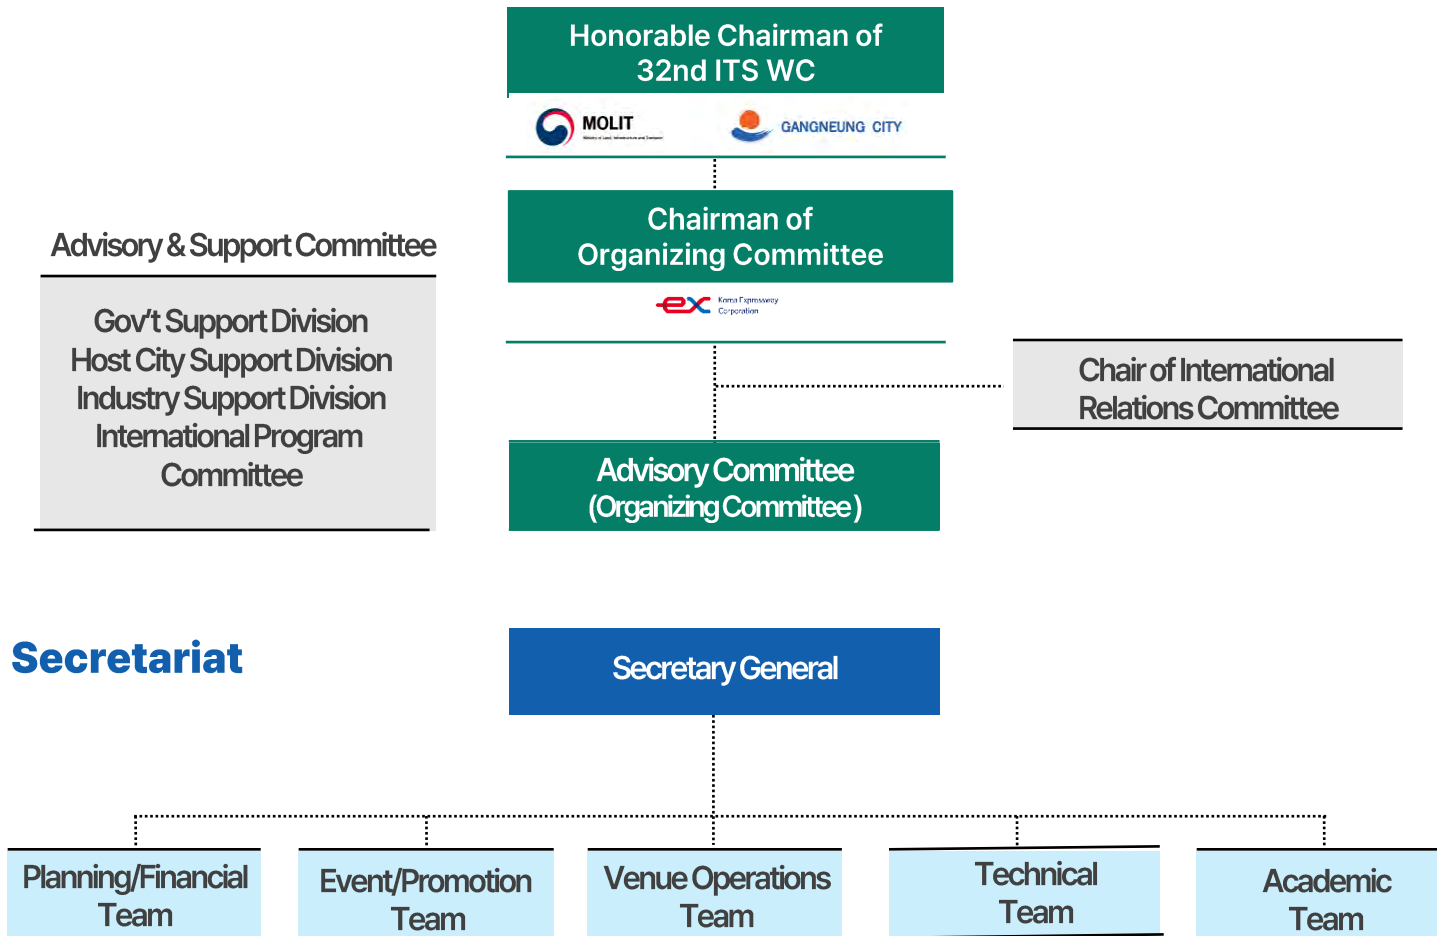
Honorable Chairman of 32nd ITS WC

MOLIT

GANGNEUNG CITY

Chairman of Organizing Committee

ex Korea Expressway Corporation

Advisory & Support Committee

Gov't Support Division
Host City Support Division
Industry Support Division
International Program Committee

Chair of International Relations Committee

Advisory Committee (Organizing Committee)

Secretariat

Secretary General

Planning/Financial Team

Event/Promotion Team

Venue Operations Team

Technical Team

Academic Team